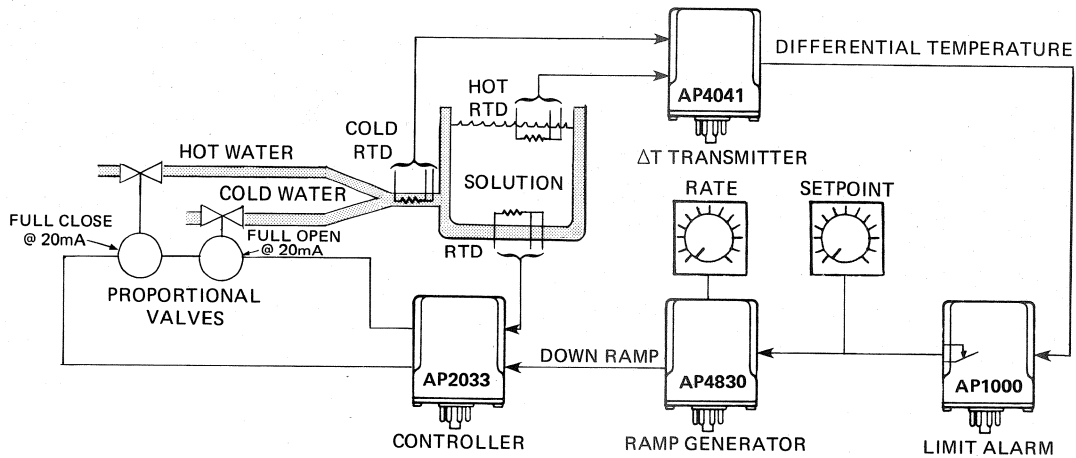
DIFFERENTIAL TEMPERATURE

AP4041

$\Delta$T TRANSMITTER

HOT RTD

COLD RTD

HOT WATER

COLD WATER

SOLUTION

FULL CLOSE @ 20mA

FULL OPEN @ 20mA

RTD

RATE

SETPOINT

PROPORTIONAL VALVES

DOWN RAMP

AP2033

CONTROLLER

AP4830

RAMP GENERATOR

AP1000

LIMIT ALARM